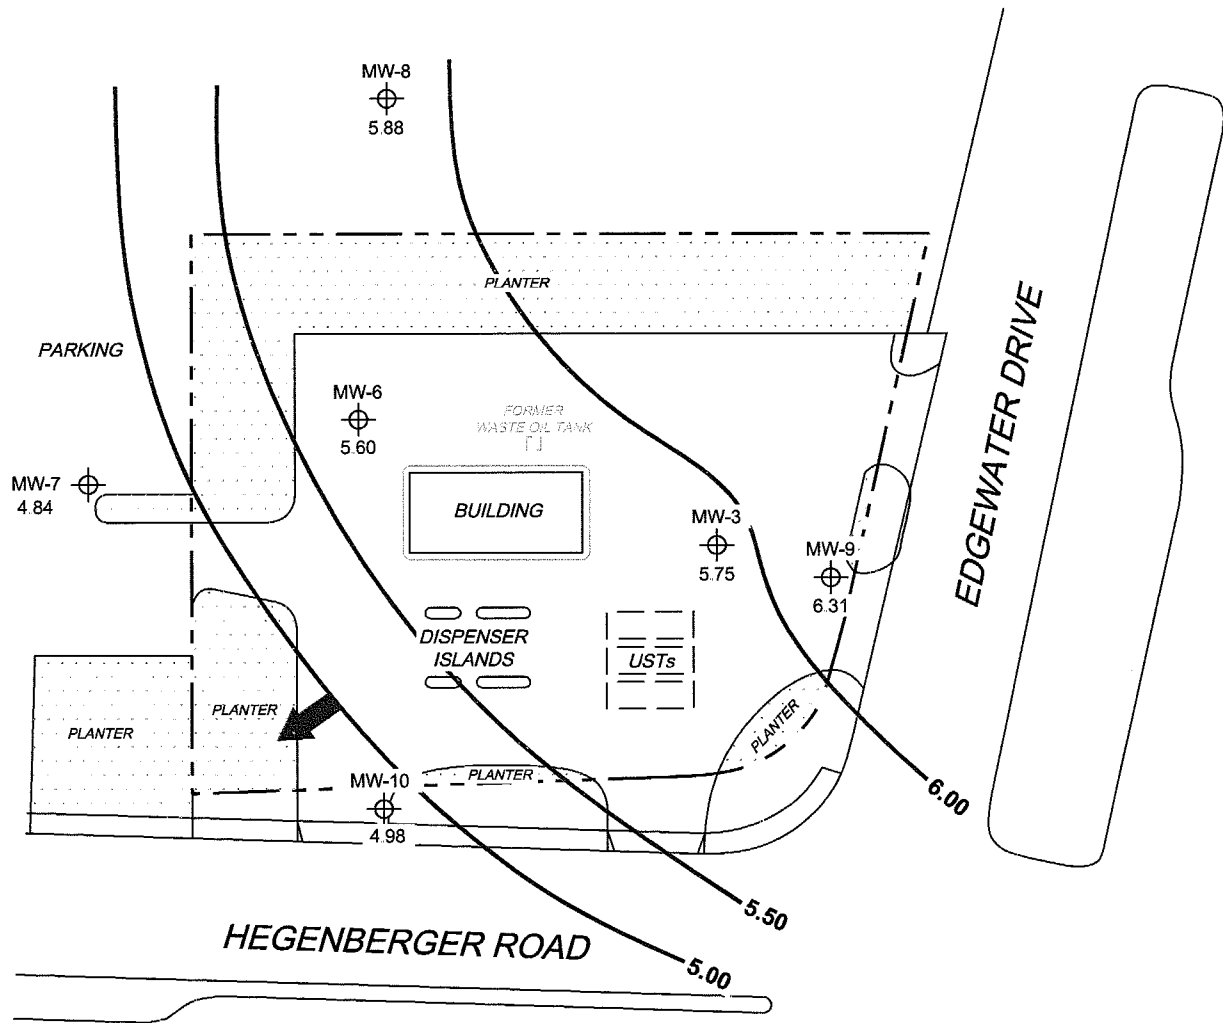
MW-8
5.88

PLANTER

PARKING

EDGEWATER DRIVE

MW-6
5.60

FORMER
WASTE OIL TANK

MW-7
4.84

BUILDING

MW-3
5.75

MW-9
6.31

DISPENSER
ISLANDS

USTs

PLANTER

PLANTER

PLANTER

PLANTER

MW-10
4.98

6.00

5.50

HEGENBERGER ROAD

5.00